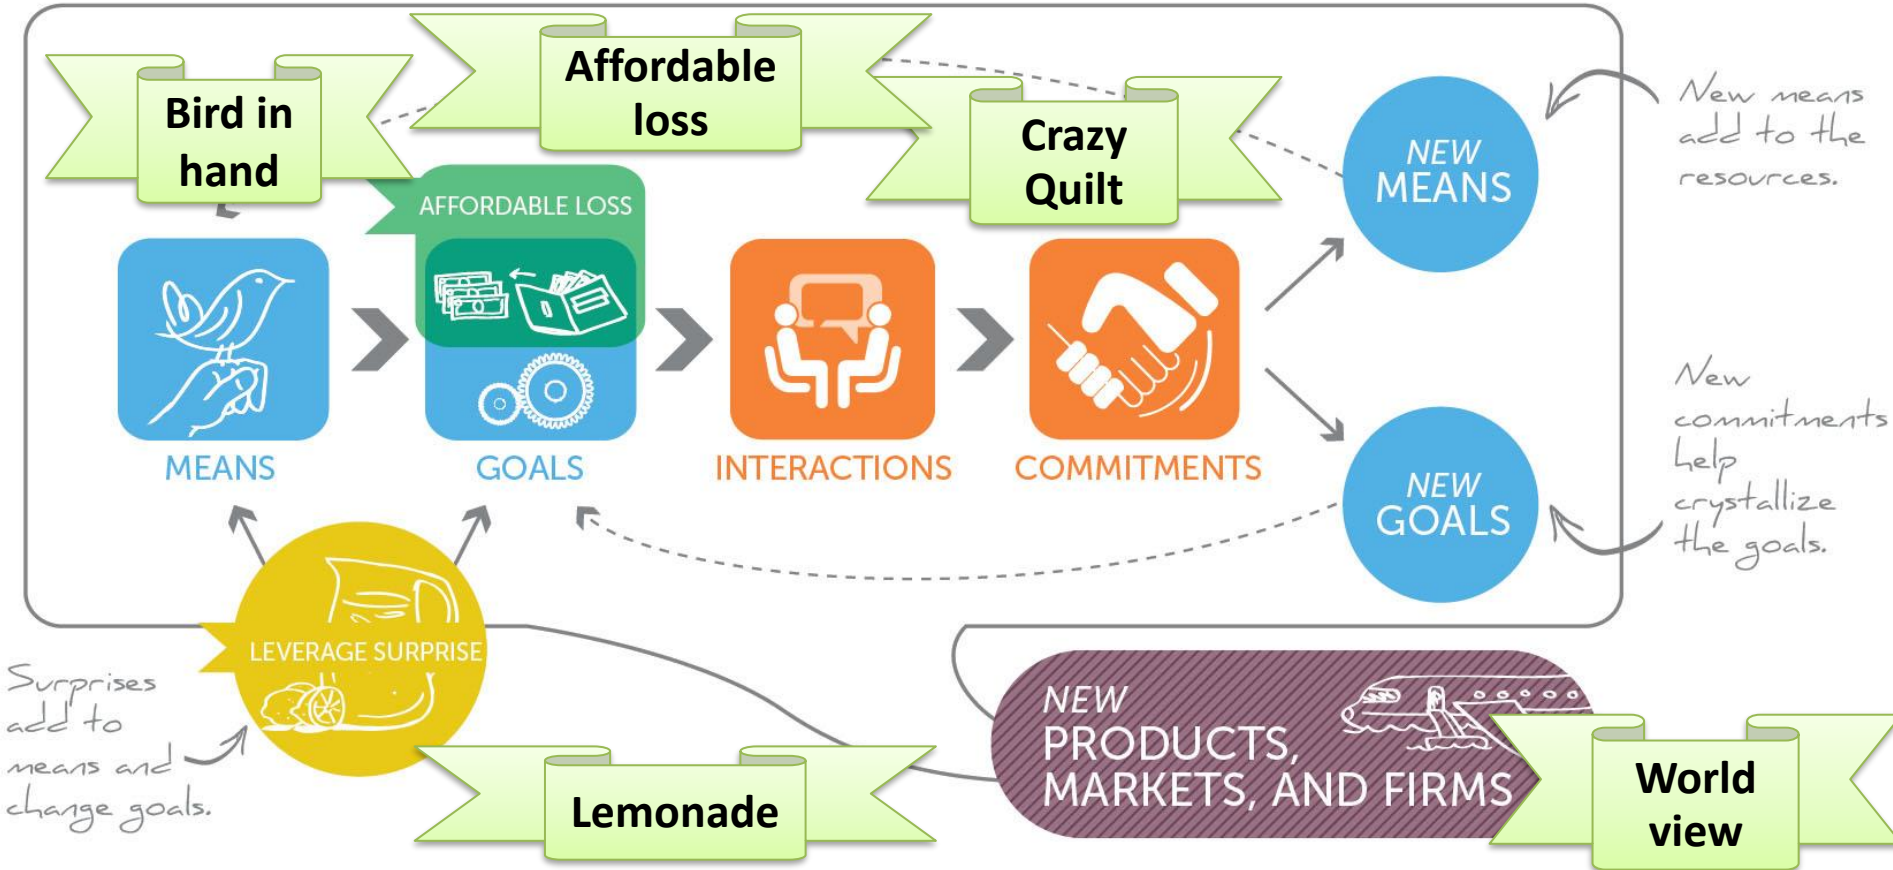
Bird in hand

Affordable loss

Crazy Quilt

NEW MEANS

New means add to the resources.

AFFORDABLE LOSS

MEANS

GOALS

INTERACTIONS

COMMITMENTS

NEW GOALS

New commitments help crystallize the goals.

LEVERAGE SURPRISE

Surprises add to means and change goals.

Lemonade

NEW PRODUCTS, MARKETS, AND FIRMS

World view